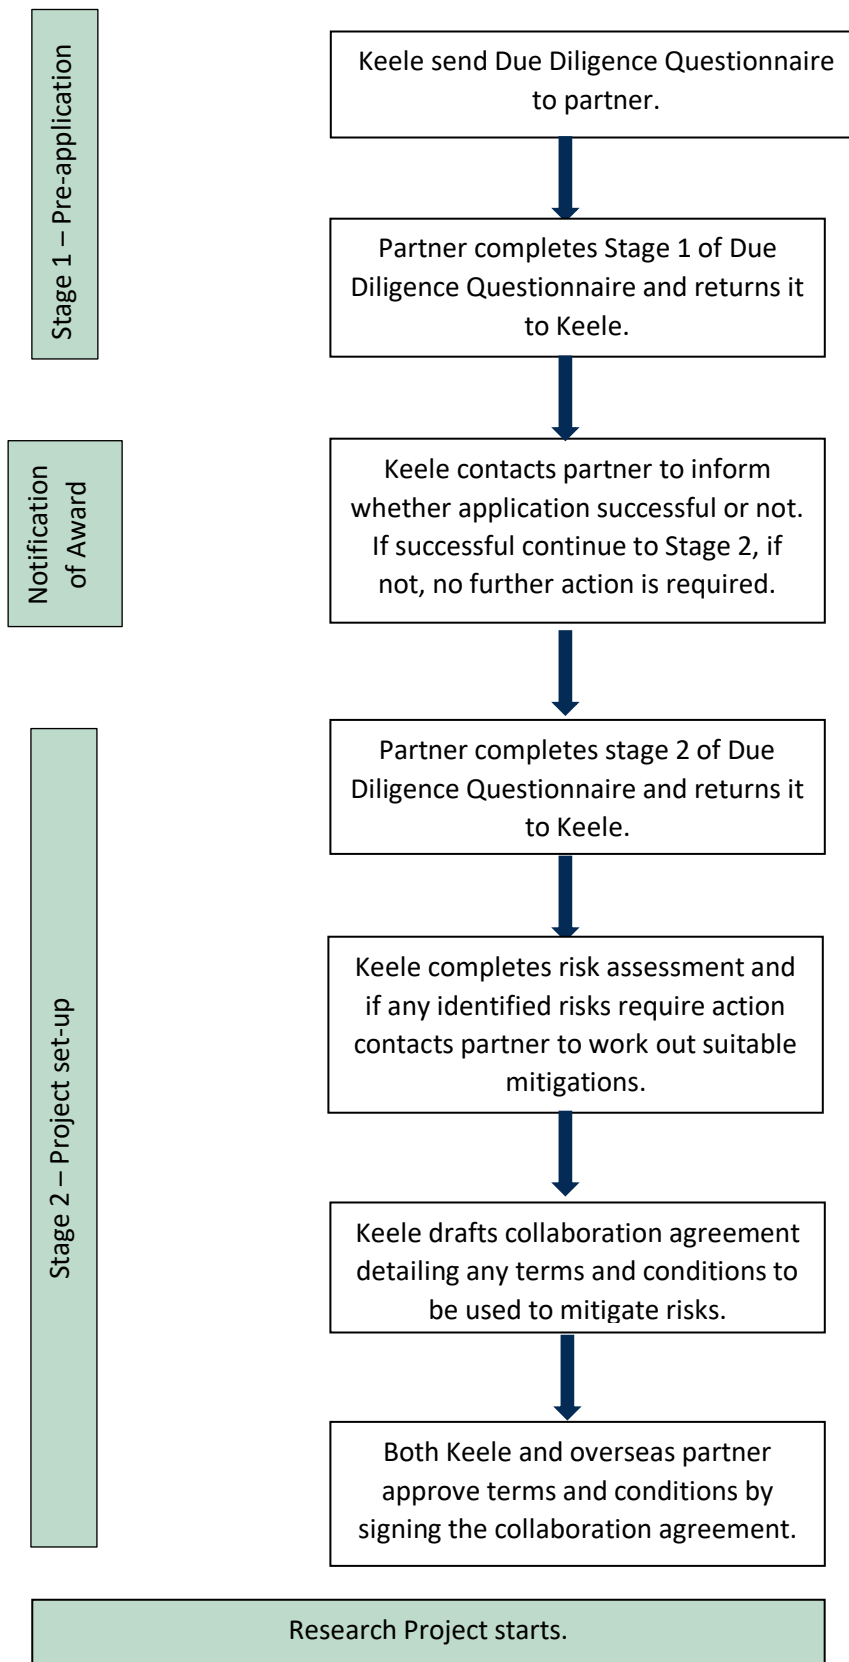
Stage 1 – Pre-application

Keele send Due Diligence Questionnaire to partner.

Partner completes Stage 1 of Due Diligence Questionnaire and returns it to Keele.

Notification of Award

Keele contacts partner to inform whether application successful or not. If successful continue to Stage 2, if not, no further action is required.

Stage 2 – Project set-up

Partner completes stage 2 of Due Diligence Questionnaire and returns it to Keele.

Keele completes risk assessment and if any identified risks require action contacts partner to work out suitable mitigations.

Keele drafts collaboration agreement detailing any terms and conditions to be used to mitigate risks.

Both Keele and overseas partner approve terms and conditions by signing the collaboration agreement.

Research Project starts.